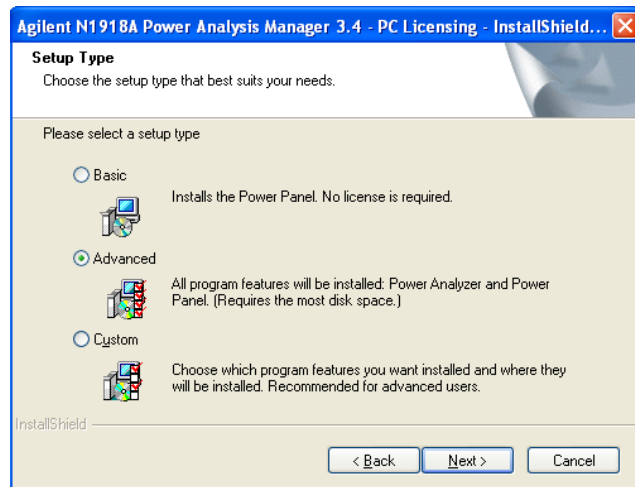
Agilent N1918A Power Analysis Manager 3.4 - PC Licensing - InstallShield...

Setup Type

Choose the setup type that best suits your needs.

Please select a setup type

Basic

Installs the Power Panel. No license is required.

Advanced

All program features will be installed: Power Analyzer and Power Panel. (Requires the most disk space.)

Custom

Choose which program features you want installed and where they will be installed. Recommended for advanced users.

InstallShield

< Back

Next >

Cancel